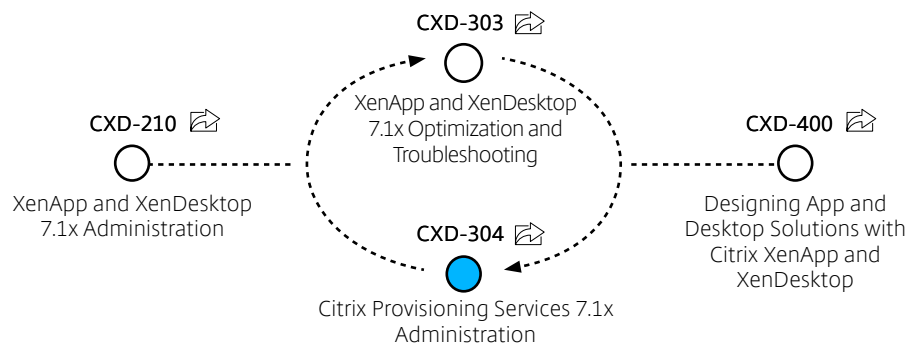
CXD-303

XenApp and XenDesktop 7.1x Optimization and Troubleshooting

CXD-210

XenApp and XenDesktop 7.1x Administration

CXD-400

Designing App and Desktop Solutions with Citrix XenApp and XenDesktop

CXD-304

Citrix Provisioning Services 7.1x Administration